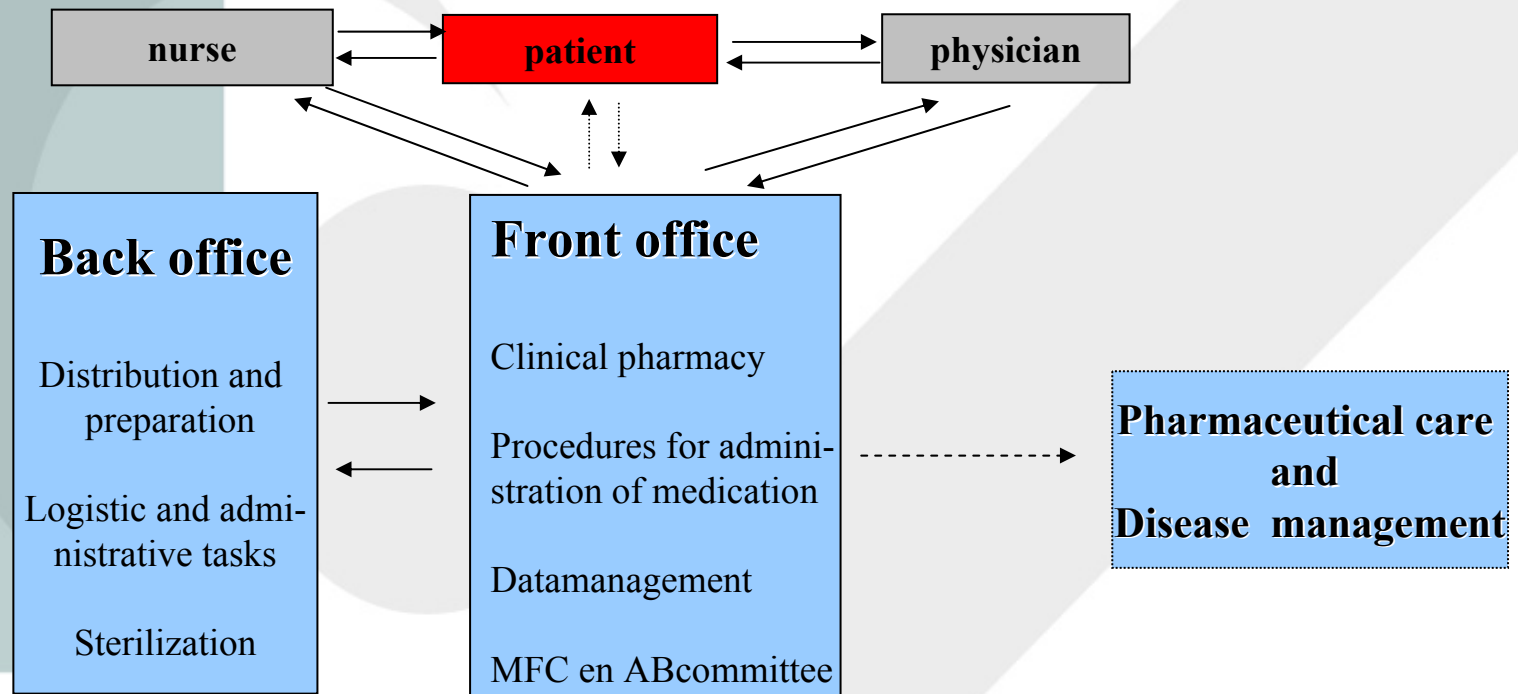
nurse

patient

physician

Back office

Distribution and preparation

Logistic and administrative tasks

Sterilization

Front office

Clinical pharmacy

Procedures for administration of medication

Datamanagement

MFC en ABcommittee

Pharmaceutical care and Disease management